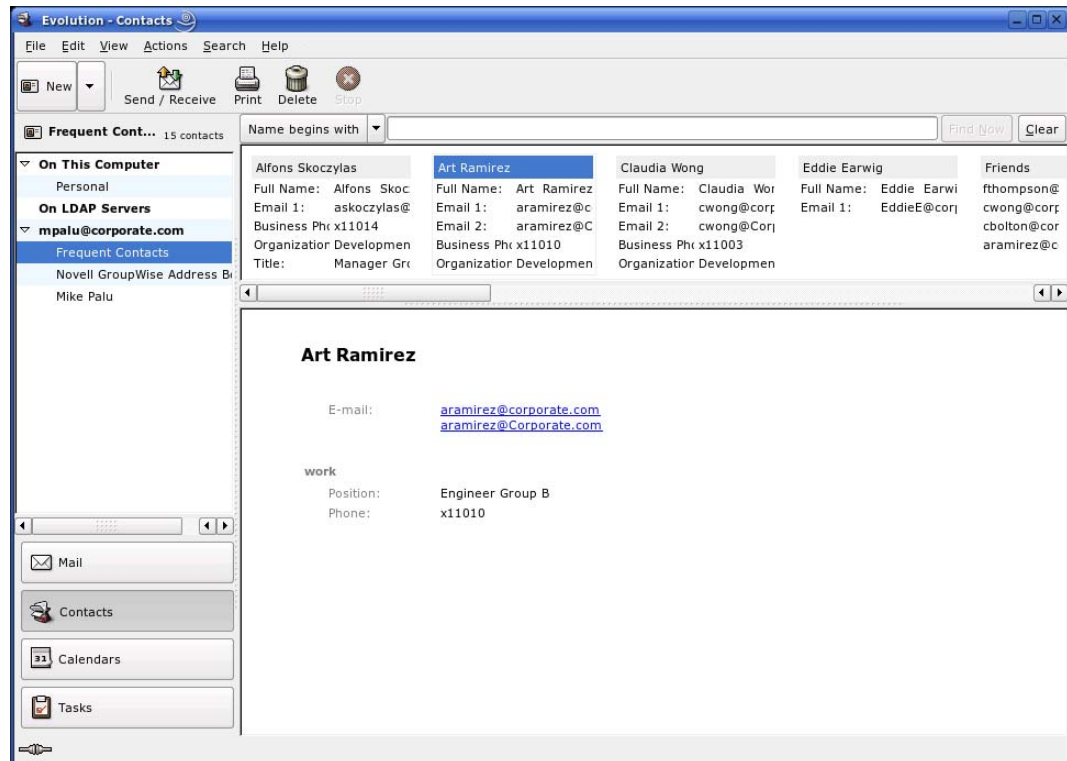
Evolution - Contacts

File Edit View Actions Search Help

New Send / Receive Print Delete Stop

Frequent Cont... 15 contacts

On This Computer
Personal
On LDAP Servers
mpalu@corporate.com
Frequent Contacts
Novell GroupWise Address B
Mike Palu

Name begins with

Find Now Clear

| Alfons Skoczylas | Art Ramirez | Claudia Wong | Eddie Earwig | Friends |
|---|---|---|---|---|
| Full Name: Alfons Skoc | Full Name: Art Ramirez | Full Name: Claudia Wor | Full Name: Eddie Earwi | fthompson@ |
| Email 1: askoczylas@ | Email 1: aramirez@c | Email 1: cwong@corp | Email 1: EddieE@corp | cwong@corp |
| Business Ph x11014 | Email 2: aramirez@C | Email 2: cwong@Corp | | cbolton@cor |
| Organization Developmen | Business Ph x11010 | Business Ph x11003 | | aramirez@c |
| Title: Manager Gro | Organization Developmen | Organization Developmen | | |

Art Ramirez

E-mail: aramirez@corporate.com
aramirez@Corporate.com

work
Position: Engineer Group B
Phone: x11010

Mail
Contacts
Calendars
Tasks